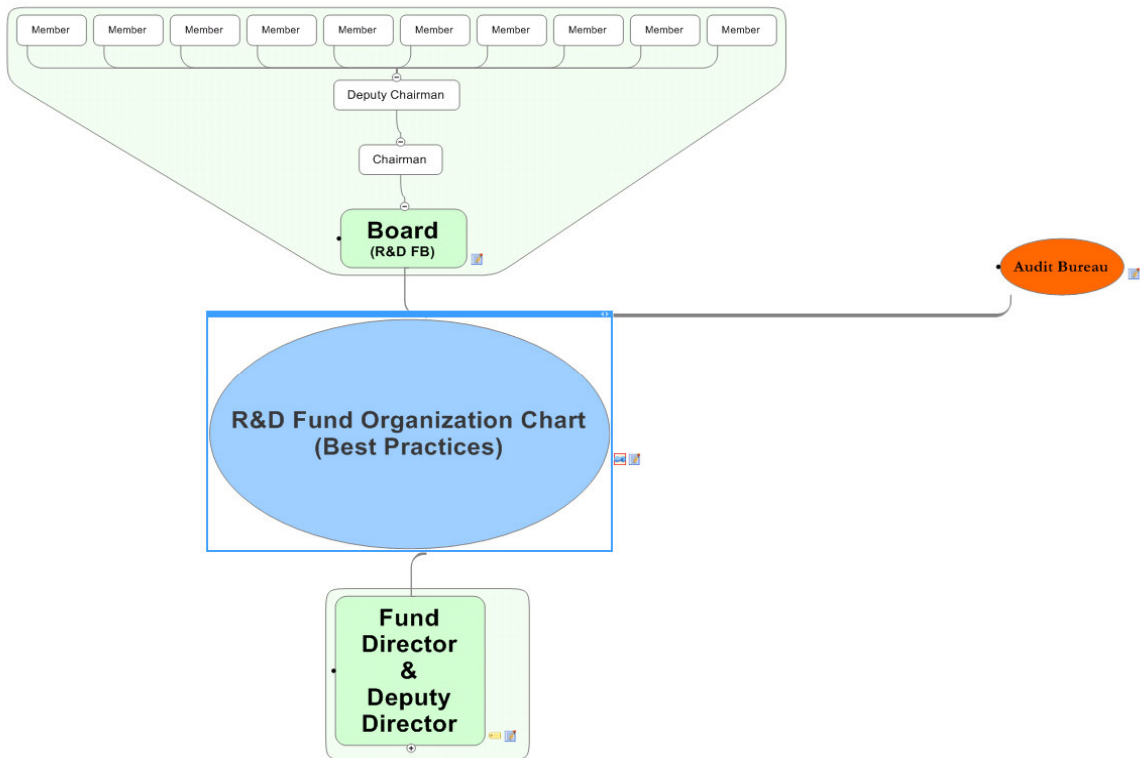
Member
Member
Member
Member
Member
Member
Member
Member
Member
Member

Deputy Chairman

Chairman

Board
(R&D FB)

Audit Bureau

R&D Fund Organization Chart
(Best Practices)

Fund
Director
&
Deputy
Director